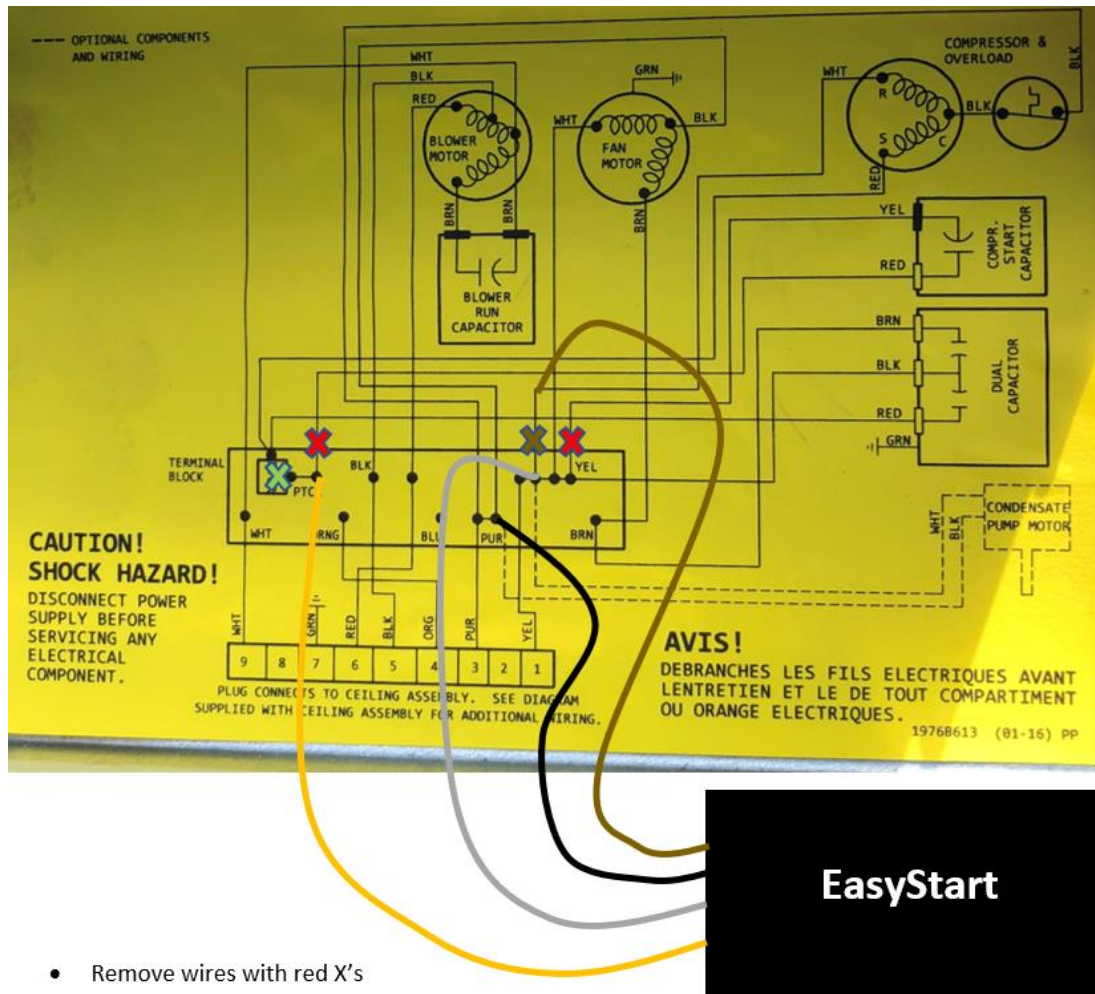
---- OPTIONAL COMPONENTS AND WIRING

COMPRESSOR & OVERLOAD

BLK

WHT

BLK

RED

GRN

WHT

BLK

WHT

R

S

C

BLK

BLOWER MOTOR

FAN MOTOR

RED

BRN

BRN

BRN

YEL

COMPR. START CAPACITOR

RED

BLOWER RUN CAPACITOR

BRN

BLK

DUAL CAPACITOR

RED

GRN

TERMINAL BLOCK

PTC

BLK

YEL

WHT

ORNG

BLU

PUR

BRN

WHT

BLK

CONDENSATE PUMP MOTOR

CAUTION!
SHOCK HAZARD!

DISCONNECT POWER SUPPLY BEFORE SERVICING ANY ELECTRICAL COMPONENT.

WHT

GRN

RED

BLK

ORG

PUR

YEL

| 9 | 8 | 7 | 6 | 5 | 4 | 3 | 2 | 1 |
|---|---|---|---|---|---|---|---|---|

PLUG CONNECTS TO CEILING ASSEMBLY. SEE DIAGRAM SUPPLIED WITH CEILING ASSEMBLY FOR ADDITIONAL WIRING.

AVIS!
DEBRANCHES LES FILS ELECTRIQUES AVANT LENTRETIEN ET LE DE TOUT COMPARTIMENT OU ORANGE ELECTRIQUES.

1976B613 (01-16) PP

EasyStart

• Remove wires with red X’s